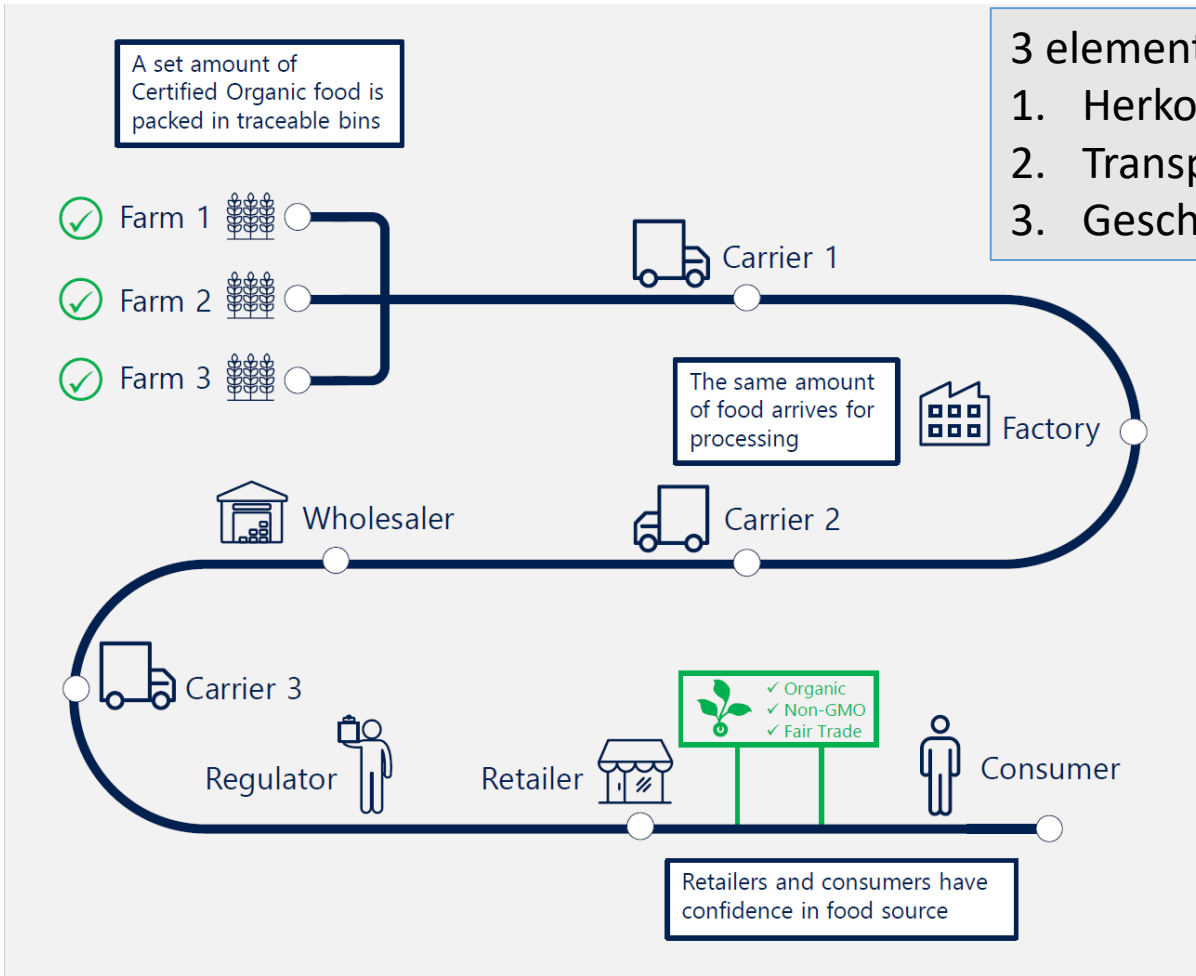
A set amount of Certified Organic food is packed in traceable bins

3 element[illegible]
1. Herko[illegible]
2. Trans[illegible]
3. Gesch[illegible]

Farm 1

Farm 2

Farm 3

Carrier 1

The same amount of food arrives for processing

Factory

Wholesaler

Carrier 2

Carrier 3

✓ Organic
✓ Non-GMO
✓ Fair Trade

Regulator

Retailer

Consumer

Retailers and consumers have confidence in food source